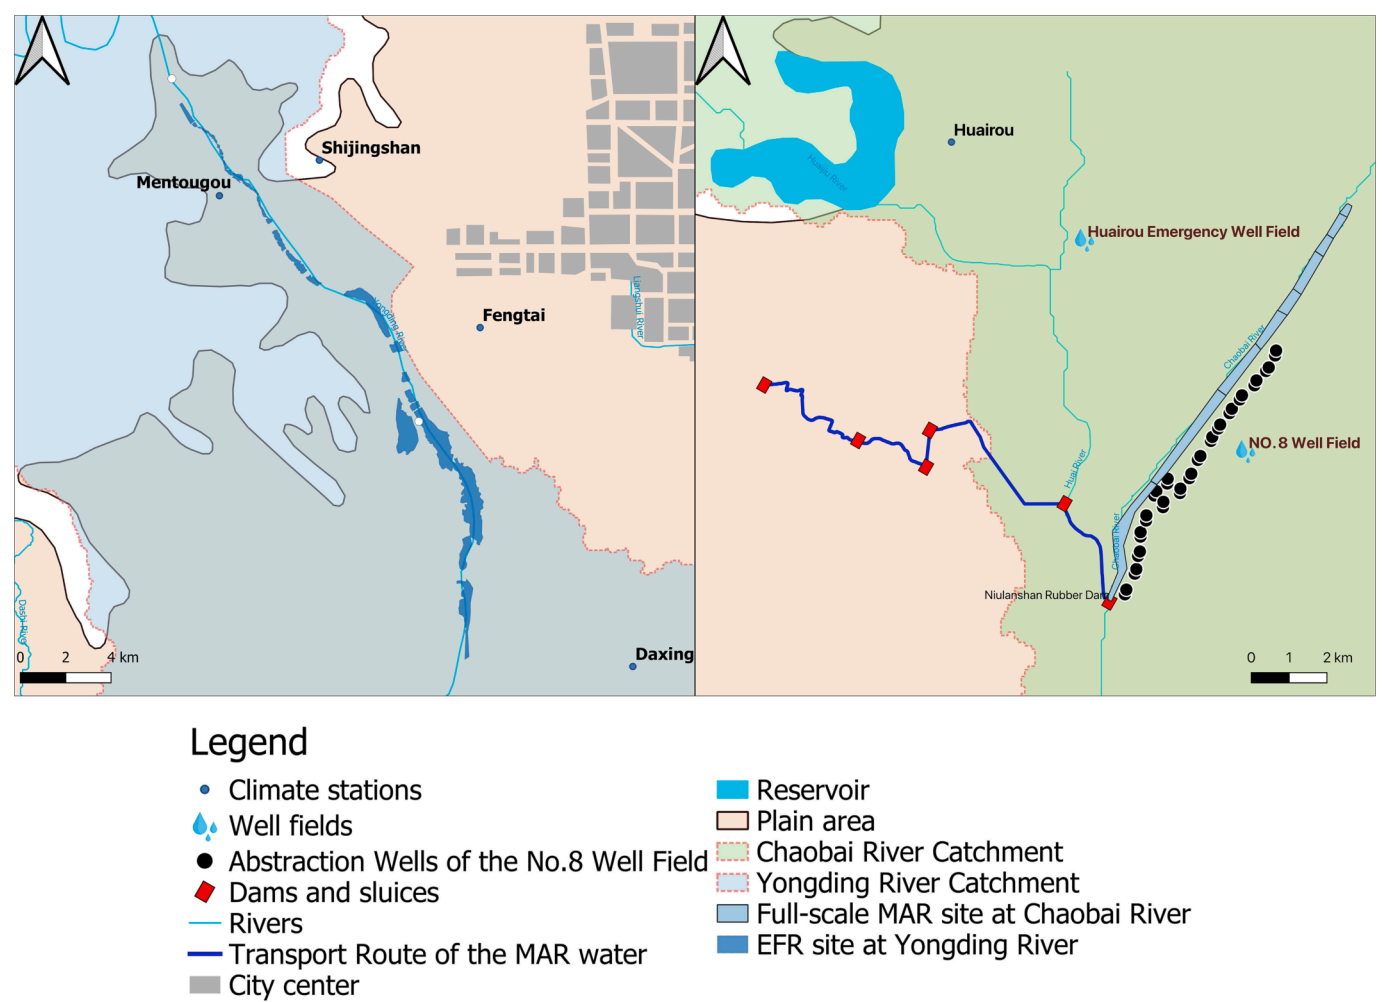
Shijingshan
Mentougou
Yongding River
Fengtai
Liangshui River
Dashi River
0 2 4 km
Daxing

Huairou
Huaibei River
Huairou Emergency Well Field
Chaobai River
NO.8 Well Field
Huai River
Chaobai River
Niulanshan Rubber Dam
0 1 2 km

Legend
Climate stations
Well fields
Abstraction Wells of the No.8 Well Field
Dams and sluices
Rivers
Transport Route of the MAR water
City center
Reservoir
Plain area
Chaobai River Catchment
Yongding River Catchment
Full-scale MAR site at Chaobai River
EFR site at Yongding River